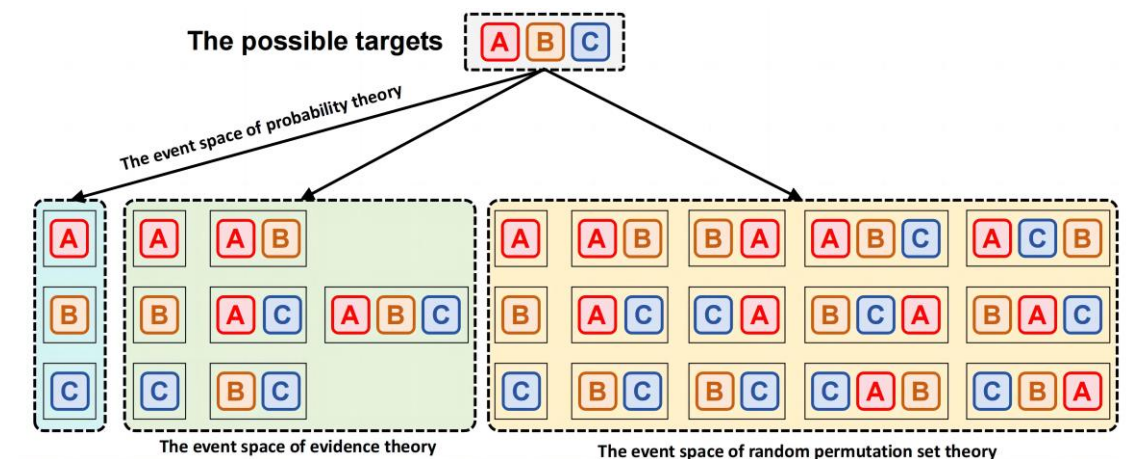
The possible targets A B C

The event space of probability theory

A
B
C

A A B
B A C A B C
C B C

The event space of evidence theory

A A B B A A B C A C B
B A C C A B C A B A C
C B C B C C A B C B A

The event space of random permutation set theory